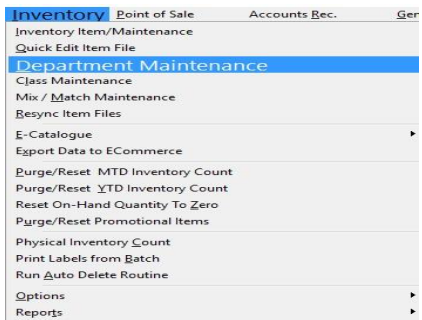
Inventory Point of Sale Accounts Rec. Ger

Inventory Item/Maintenance
Quick Edit Item File
Department Maintenance
Class Maintenance
Mix / Match Maintenance
Resync Item Files

E-Catalogue
Export Data to ECommerce

Purge/Reset MTD Inventory Count
Purge/Reset YTD Inventory Count
Reset On-Hand Quantity To Zero
Purge/Reset Promotional Items

Physical Inventory Count
Print Labels from Batch
Run Auto Delete Routine

Options
Reports